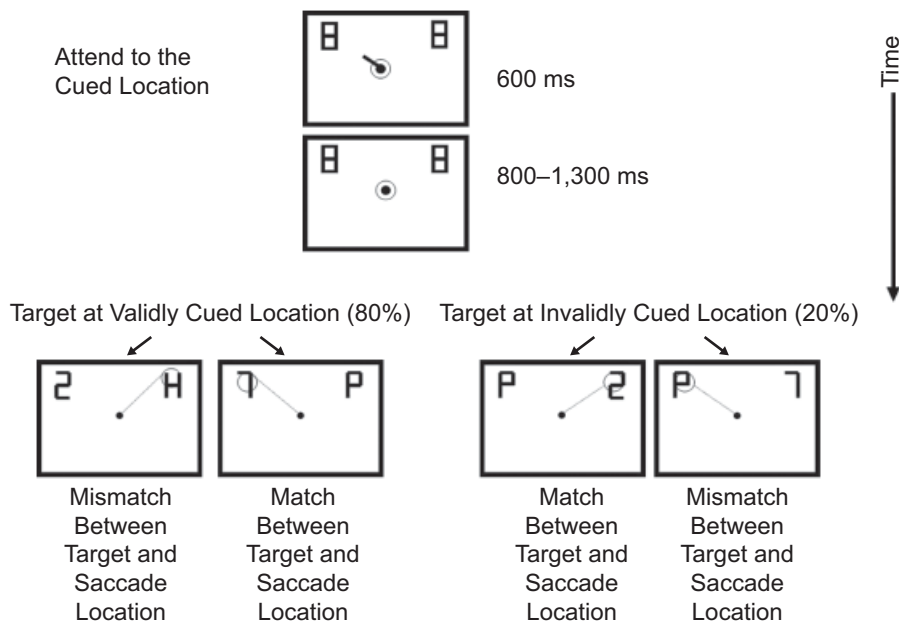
Attend to the Cued Location

8 8

600 ms

8 8

800–1,300 ms

Time

Target at Validly Cued Location (80%)

Target at Invalidly Cued Location (20%)

2 H

7 P

P 2

P 7

Mismatch Between Target and Saccade Location

Match Between Target and Saccade Location

Match Between Target and Saccade Location

Mismatch Between Target and Saccade Location